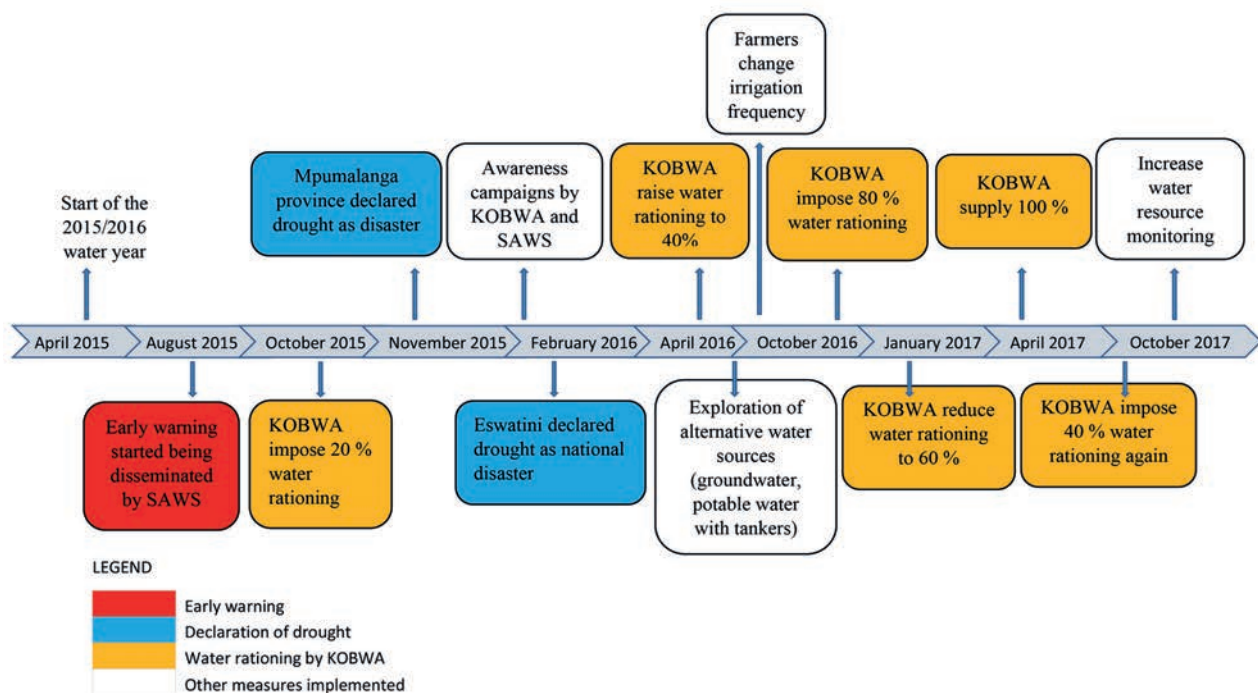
Farmers change irrigation frequency

Start of the 2015/2016 water year

Mpumalanga province declared drought as disaster

Awareness campaigns by KOBWA and SAWS

KOBWA raise water rationing to 40%

KOBWA impose 80 % water rationing

KOBWA supply 100 %

Increase water resource monitoring

April 2015
August 2015
October 2015
November 2015
February 2016
April 2016
October 2016
January 2017
April 2017
October 2017

Early warning started being disseminated by SAWS

KOBWA impose 20 % water rationing

Eswatini declared drought as national disaster

Exploration of alternative water sources (groundwater, potable water with tankers)

KOBWA reduce water rationing to 60 %

KOBWA impose 40 % water rationing again

LEGEND
Early warning
Declaration of drought
Water rationing by KOBWA
Other measures implemented